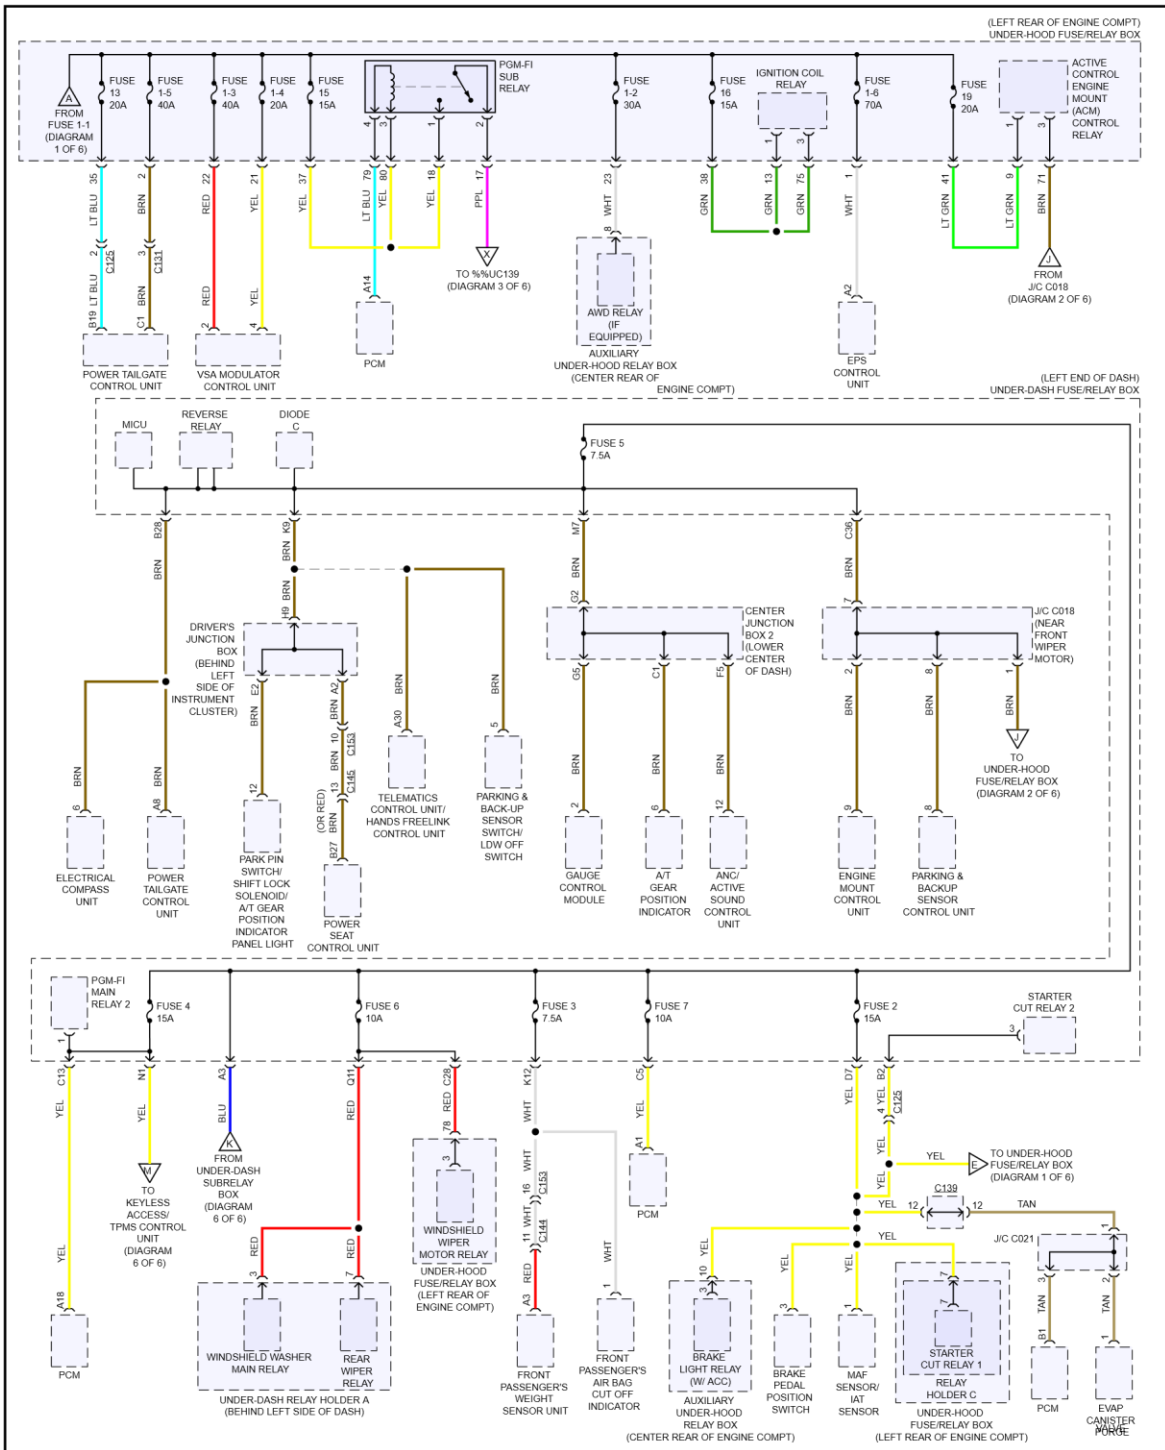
(LEFT REAR OF ENGINE COMPT)
UNDER-HOOD FUSE/RELAY BOX

A
FROM FUSE 1-1 (DIAGRAM 1 OF 6)

FUSE 13 20A
FUSE 1-5 40A
FUSE 1-3 40A
FUSE 1-4 20A
FUSE 15 15A
PGM-FI SUB RELAY
FUSE 1-2 30A
FUSE 16 15A
IGNITION COIL RELAY
FUSE 1-6 70A
FUSE 19 20A
ACTIVE CONTROL ENGINE MOUNT (ACM) CONTROL RELAY

4 3 1 2
1 3
1 3

35 LT BLU
2 BRN
22 RED
21 YEL
37 YEL
79 LT BLU
80 YEL
18 YEL
17 PPL
23 WHT
38 GRN
13 GRN
75 GRN
1 WHT
41 LT GRN
9 LT GRN
71 BRN

2 C125
3 C131
B19 LT BLU
C1 BRN
RED 2
YEL 4
A14
PCM
X
TO %%UC139 (DIAGRAM 3 OF 6)
8
AWD RELAY (IF EQUIPPED)
AUXILIARY UNDER-HOOD RELAY BOX (CENTER REAR OF ENGINE COMPT)
A2
EPS CONTROL UNIT
J
FROM J/C C018 (DIAGRAM 2 OF 6)

POWER TAILGATE CONTROL UNIT
VSA MODULATOR CONTROL UNIT

(LEFT END OF DASH)
UNDER-DASH FUSE/RELAY BOX

MICU
REVERSE RELAY
DIODE C
FUSE 5 7.5A

B28
K9
M7
C36

BRN
BRN
H9 BRN
G2
7

DRIVER'S JUNCTION BOX (BEHIND LEFT SIDE OF INSTRUMENT CLUSTER)
E2
A2

CENTER JUNCTION BOX 2 (LOWER CENTER OF DASH)
G5
C1
F5

J/C C018 (NEAR FRONT WIPER MOTOR)
2
8
1

BRN
BRN
BRN
BRN
10 C153
13 C145
(OR RED)
BRN
A30
5
BRN
J
TO UNDER-HOOD FUSE/RELAY BOX (DIAGRAM 2 OF 6)

6
A8
12
B27
2
6
12
9
8

ELECTRICAL COMPASS UNIT
POWER TAILGATE CONTROL UNIT
PARK PIN SWITCH/ SHIFT LOCK SOLENOID/ A/T GEAR POSITION INDICATOR PANEL LIGHT
POWER SEAT CONTROL UNIT
TELEMATICS CONTROL UNIT/ HANDS FREELINK CONTROL UNIT
PARKING & BACK-UP SENSOR SWITCH/ LDW OFF SWITCH
GAUGE CONTROL MODULE
A/T GEAR POSITION INDICATOR
ANC/ ACTIVE SOUND CONTROL UNIT
ENGINE MOUNT CONTROL UNIT
PARKING & BACKUP SENSOR CONTROL UNIT

PGM-FI MAIN RELAY 2
FUSE 4 15A
FUSE 6 10A
FUSE 3 7.5A
FUSE 7 10A
FUSE 2 15A
STARTER CUT RELAY 2
3

C13 YEL
N1 YEL
A3 BLU
Q11 RED
C28 RED
K12 WHT
C5 YEL
D7 YEL
B2 YEL
4 C125

YEL
M
TO KEYLESS ACCESS/ TPMS CONTROL UNIT (DIAGRAM 6 OF 6)
K
FROM UNDER-DASH SUBRELAY BOX (DIAGRAM 6 OF 6)
78
3
WINDSHIELD WIPER MOTOR RELAY
UNDER-HOOD FUSE/RELAY BOX (LEFT REAR OF ENGINE COMPT)
16 WHT C153
11 WHT C144
WHT
A1
PCM
YEL
E
TO UNDER-HOOD FUSE/RELAY BOX (DIAGRAM 1 OF 6)
YEL
YEL 12 C139 12 TAN
YEL
J/C C021
1
3 2

A18
PCM
RED
RED
3
7
WINDSHIELD WASHER MAIN RELAY
REAR WIPER RELAY
UNDER-DASH RELAY HOLDER A (BEHIND LEFT SIDE OF DASH)
A3 RED
1
FRONT PASSENGER'S WEIGHT SENSOR UNIT
FRONT PASSENGER'S AIR BAG CUT OFF INDICATOR
10 YEL
3
BRAKE LIGHT RELAY (W/ ACC)
AUXILIARY UNDER-HOOD RELAY BOX (CENTER REAR OF ENGINE COMPT)
YEL 3
BRAKE PEDAL POSITION SWITCH
YEL 1
MAF SENSOR/ IAT SENSOR
7
STARTER CUT RELAY 1
RELAY HOLDER C
UNDER-HOOD FUSE/RELAY BOX (LEFT REAR OF ENGINE COMPT)
TAN B1
PCM
TAN 1
EVAP CANISTER PURGE VALVE